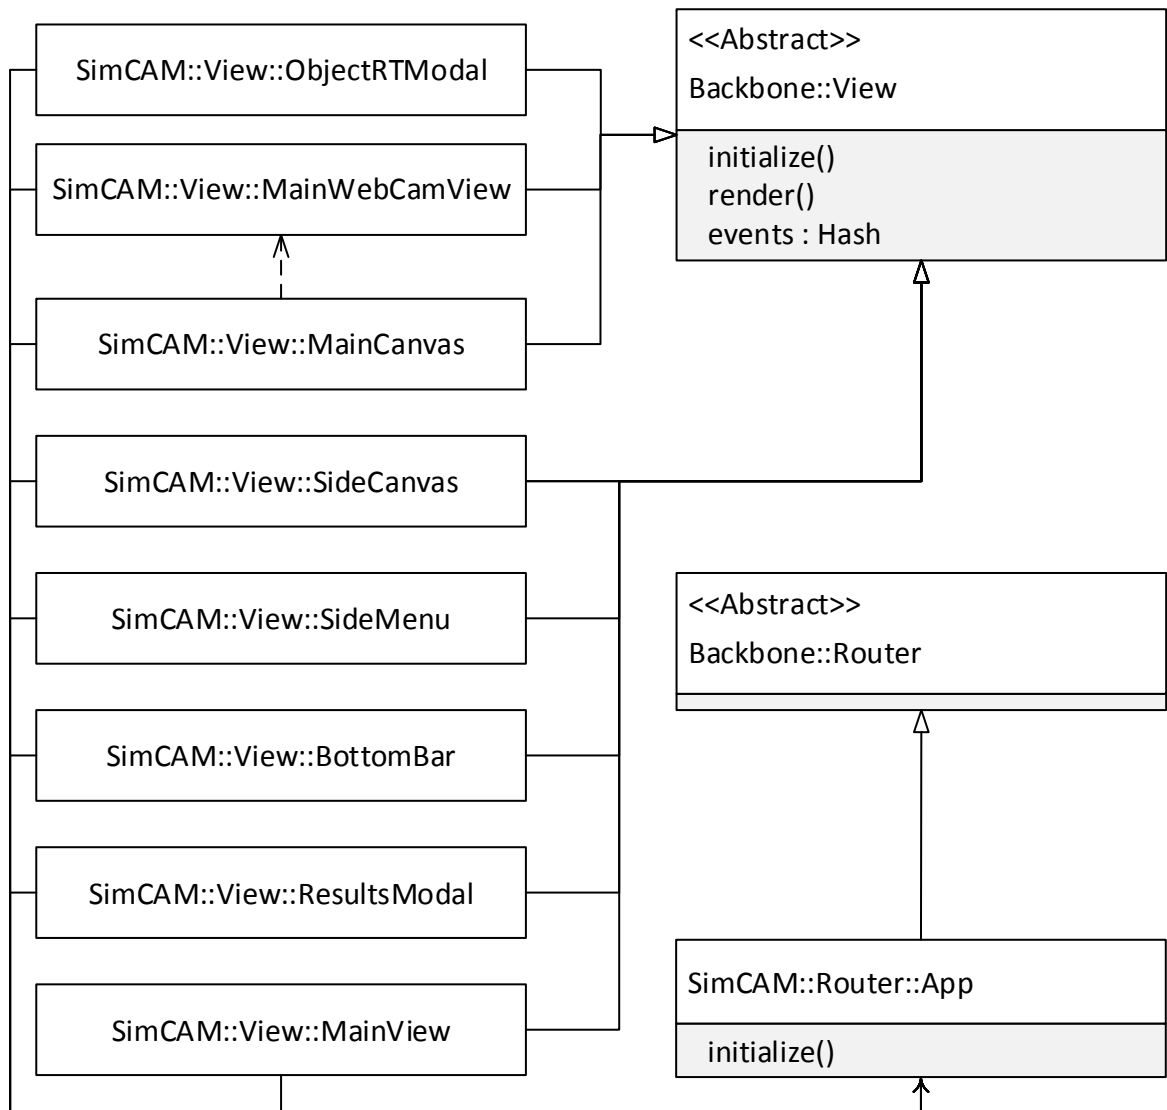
SimCAM::View::ObjectRTModal

SimCAM::View::MainWebCamView

SimCAM::View::MainCanvas

SimCAM::View::SideCanvas

SimCAM::View::SideMenu

SimCAM::View::BottomBar

SimCAM::View::ResultsModal

SimCAM::View::MainView

<<Abstract>>
Backbone::View

initialize()
render()
events : Hash

<<Abstract>>
Backbone::Router

SimCAM::Router::App

initialize()